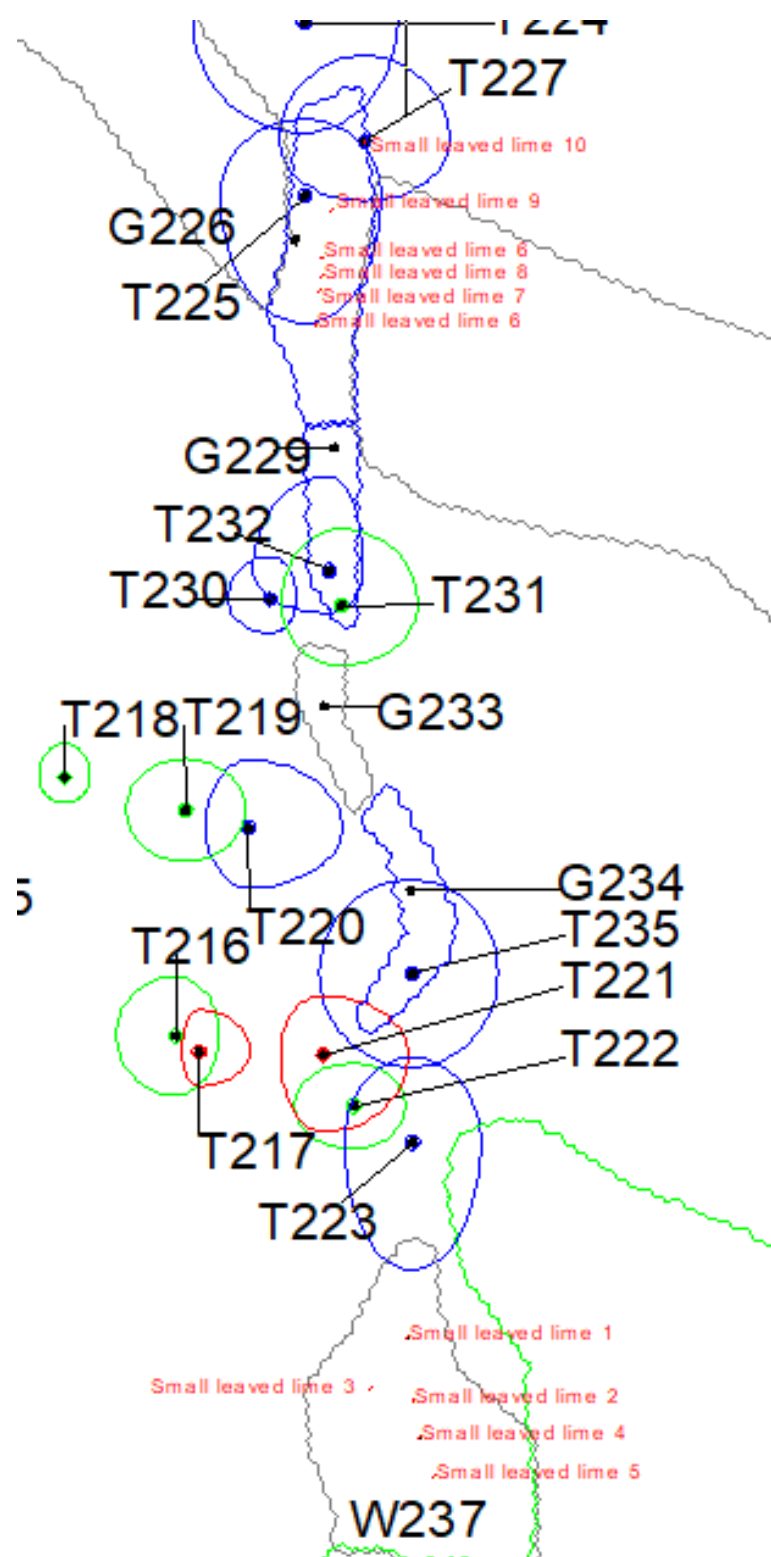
T224
T227
Small leaved lime 10
Small leaved lime 9
G226
Small leaved lime 6
Small leaved lime 8
T225
Small leaved lime 7
Small leaved lime 6
G229
T232
T230
T231
G233
T218
T219
T220
5
G234
T235
T216
T221
T222
T217
T223
Small leaved lime 1
Small leaved lime 3
Small leaved lime 2
Small leaved lime 4
Small leaved lime 5
W237